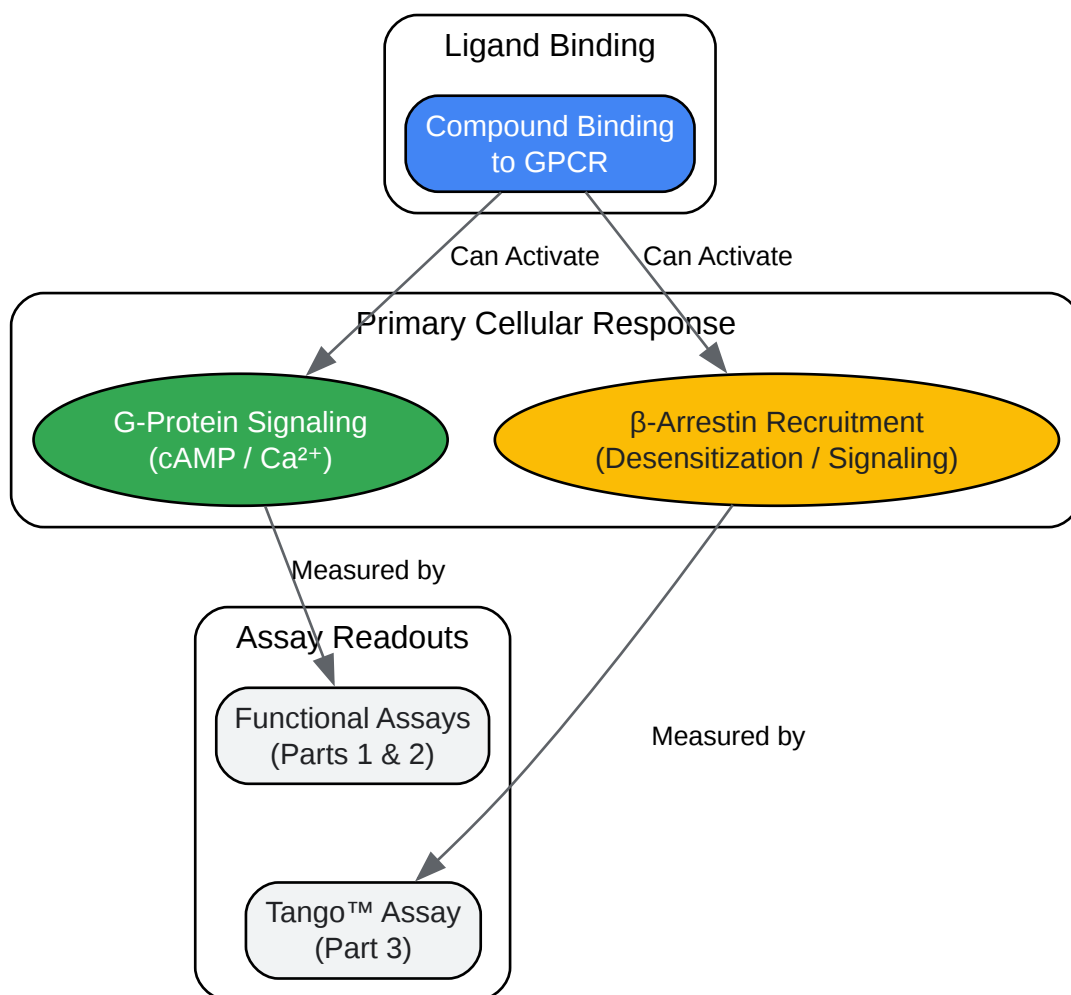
Ligand Binding

Compound Binding to GPCR

Can Activate

Can Activate

Primary Cellular Response

G-Protein Signaling (cAMP / $Ca^{2+}$)

β-Arrestin Recruitment (Desensitization / Signaling)

Measured by

Measured by

Assay Readouts

Functional Assays (Parts 1 & 2)

Tango™ Assay (Part 3)